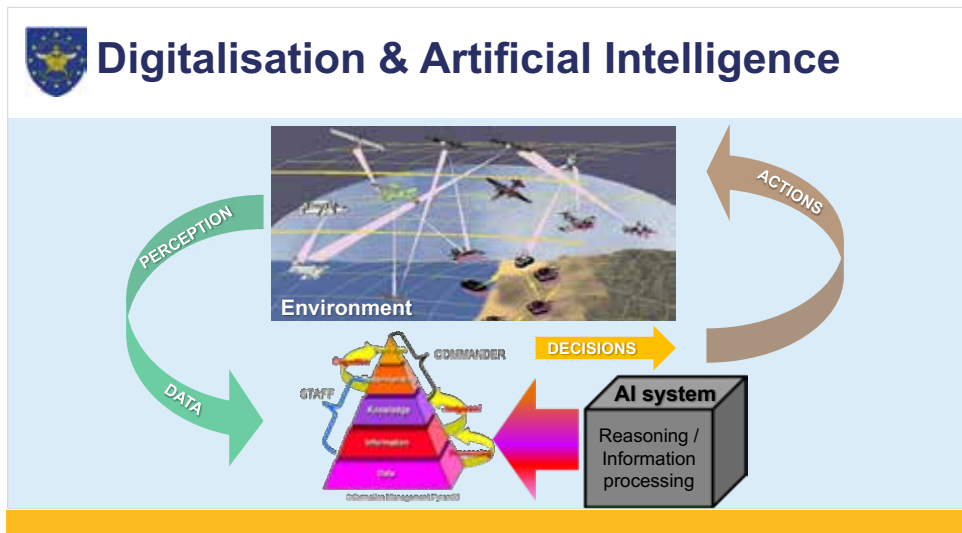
Digitalisation & Artificial Intelligence

Environment

PERCEPTION

ACTIONS

DATA

DECISIONS

COMMANDER

STAFF

Knowledge

Information

Data

Information Management Pyramid

AI system

Reasoning / Information processing